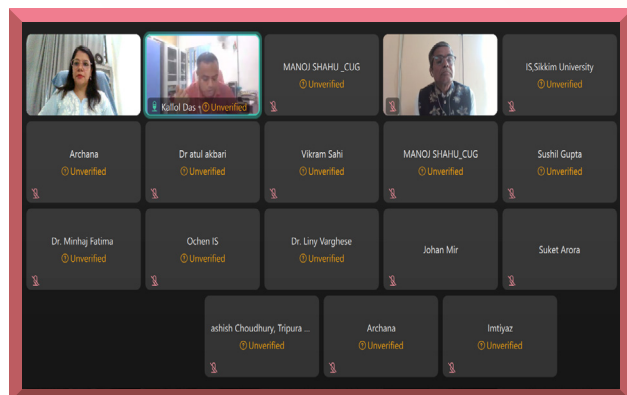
Kallol Das · Unverified

MANOJ SHAHU _CUG
Unverified

IS,Sikkim University
Unverified

Archana
Unverified

Dr atul akbari
Unverified

Vikram Sahi
Unverified

MANOJ SHAHU_CUG
Unverified

Sushil Gupta
Unverified

Dr. Minhaj Fatima
Unverified

Ochen IS
Unverified

Dr. Liny Varghese
Unverified

Johan Mir

Suket Arora

ashish Choudhury, Tripura ...
Unverified

Archana
Unverified

Imtiyaz
Unverified